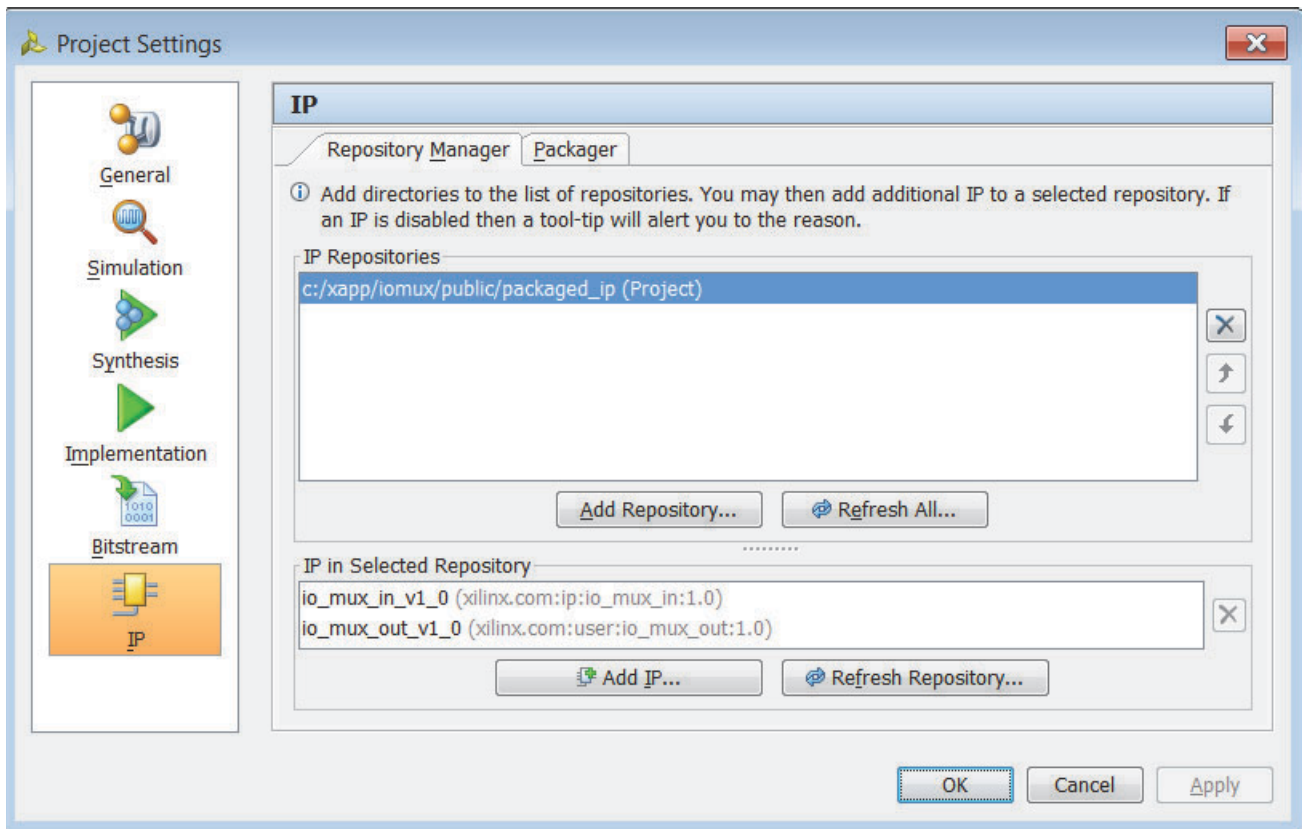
Project Settings

General

Simulation

Synthesis

Implementation

1010
0001

Bitstream

IP

IP

Repository Manager | Packager

ⓘ Add directories to the list of repositories. You may then add additional IP to a selected repository. If an IP is disabled then a tool-tip will alert you to the reason.

IP Repositories

c:/xapp/iomux/public/packaged_ip (Project)

Add Repository...

Refresh All...

IP in Selected Repository

io_mux_in_v1_0 (xilinx.com:ip:io_mux_in:1.0)

io_mux_out_v1_0 (xilinx.com:user:io_mux_out:1.0)

Add IP...

Refresh Repository...

OK

Cancel

Apply